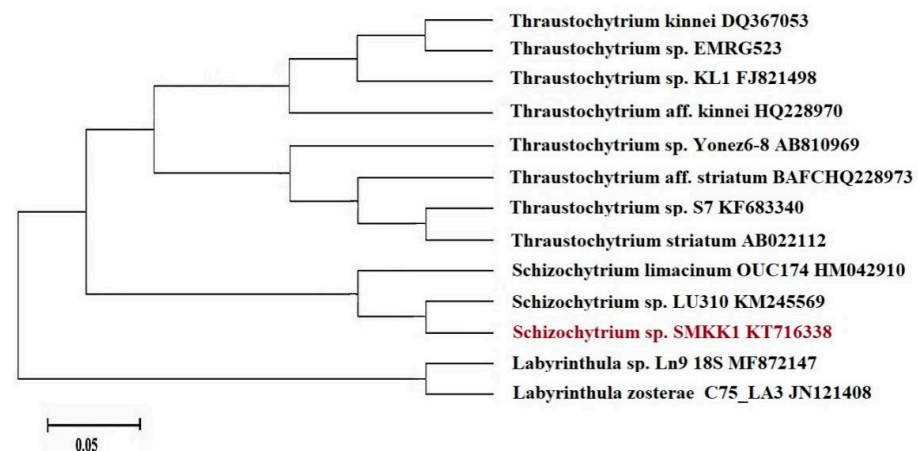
Thraustochytrium kinnei DQ367053
Thraustochytrium sp. EMRG523
Thraustochytrium sp. KL1 FJ821498
Thraustochytrium aff. kinnei HQ228970
Thraustochytrium sp. Yonez6-8 AB810969
Thraustochytrium aff. striatum BAFCHQ228973
Thraustochytrium sp. S7 KF683340
Thraustochytrium striatum AB022112
Schizochytrium limacinum OUC174 HM042910
Schizochytrium sp. LU310 KM245569
Schizochytrium sp. SMKK1 KT716338
Labyrinthula sp. Ln9 18S MF872147
Labyrinthula zosterae C75_LA3 JN121408
0.05